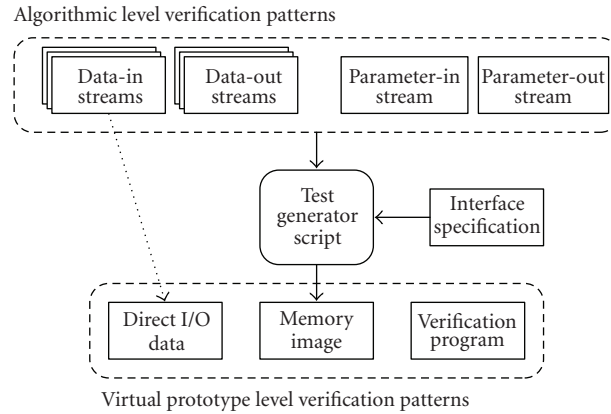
Algorithmic level verification patterns

Data-in streams

Data-out streams

Parameter-in stream

Parameter-out stream

Test generator script

Interface specification

Direct I/O data

Memory image

Verification program

Virtual prototype level verification patterns